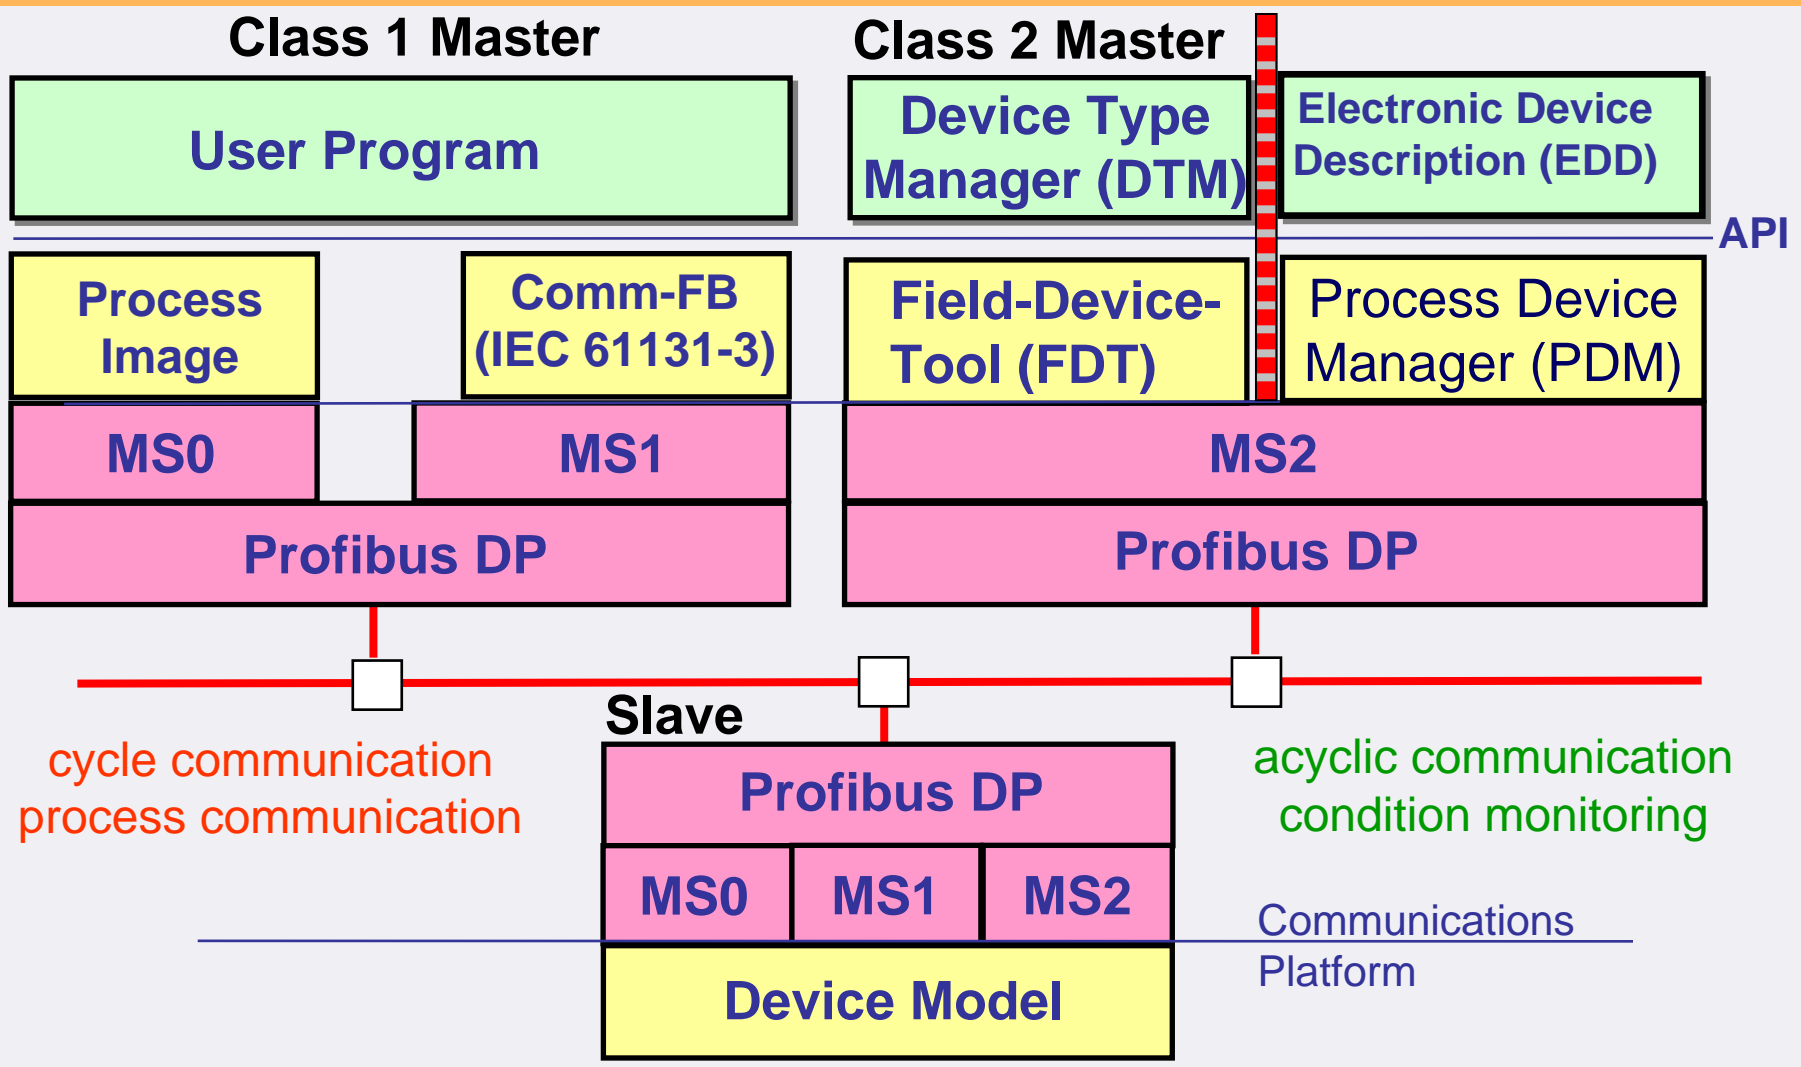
Class 1 Master

User Program

Class 2 Master

Device Type Manager (DTM)

Electronic Device Description (EDD)

API

Process Image

Comm-FB (IEC 61131-3)

Field-Device-Tool (FDT)

Process Device Manager (PDM)

MS0

MS1

MS2

Profibus DP

Profibus DP

Slave

cycle communication
process communication

Profibus DP

acyclic communication
condition monitoring

MS0

MS1

MS2

Communications Platform

Device Model